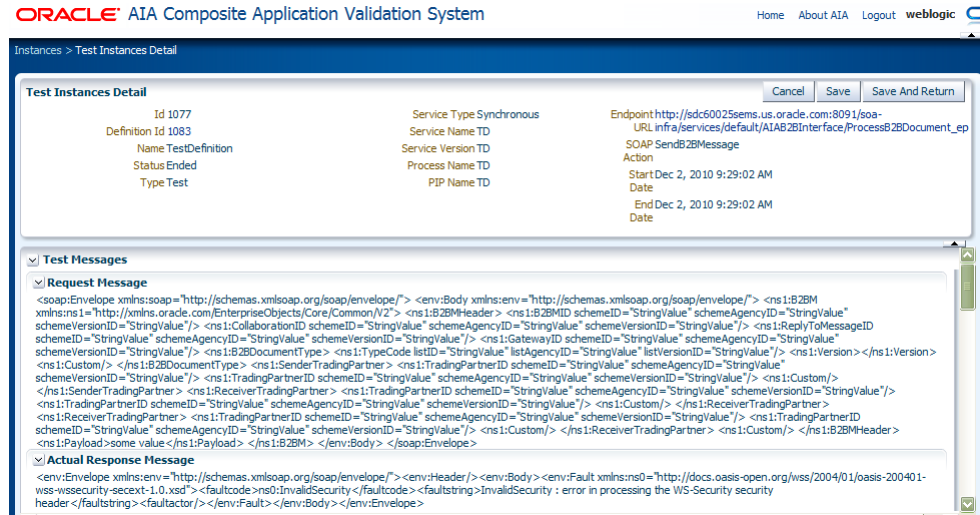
ORACLE AIA Composite Application Validation System

Home About AIA Logout weblogic

Instances > Test Instances Detail

Test Instances Detail

Cancel Save Save And Return

Id 1077
Definition Id 1083
Name TestDefinition
Status Ended
Type Test

Service Type Synchronous
Service Name TD
Service Version TD
Process Name TD
PIP Name TD

Endpoint URL http://sdc60025sems.us.oracle.com:8091/soa-infra/services/default/AIAB2BInterface/ProcessB2BDocument_ep
SOAP Action SendB2BMessage
Start Date Dec 2, 2010 9:29:02 AM
End Date Dec 2, 2010 9:29:02 AM

Test Messages

Request Message

<soap:Envelope xmlns:soap="http://schemas.xmlsoap.org/soap/envelope/"> <env:Body xmlns:env="http://schemas.xmlsoap.org/soap/envelope/"> <ns1:B2BM xmlns:ns1="http://xmlns.oracle.com/EnterpriseObjects/Core/Common/V2"> <ns1:B2BMHeader> <ns1:B2BMID schemeID="StringValue" schemeAgencyID="StringValue" schemeVersionID="StringValue"/> <ns1:CollaborationID schemeID="StringValue" schemeAgencyID="StringValue" schemeVersionID="StringValue"/> <ns1:ReplyToMessageID schemeID="StringValue" schemeAgencyID="StringValue" schemeVersionID="StringValue"/> <ns1:GatewayID schemeID="StringValue" schemeAgencyID="StringValue" schemeVersionID="StringValue"/> <ns1:B2BDocumentType> <ns1:TypeCode listID="StringValue" listAgencyID="StringValue" listVersionID="StringValue"/> <ns1:Version></ns1:Version> <ns1:Custom/> </ns1:B2BDocumentType> <ns1:SenderTradingPartner> <ns1:TradingPartnerID schemeID="StringValue" schemeAgencyID="StringValue" schemeVersionID="StringValue"/> <ns1:TradingPartnerID schemeID="StringValue" schemeAgencyID="StringValue" schemeVersionID="StringValue"/> <ns1:Custom/> </ns1:SenderTradingPartner> <ns1:ReceiverTradingPartner> <ns1:TradingPartnerID schemeID="StringValue" schemeAgencyID="StringValue" schemeVersionID="StringValue"/> <ns1:TradingPartnerID schemeID="StringValue" schemeAgencyID="StringValue" schemeVersionID="StringValue"/> <ns1:Custom/> </ns1:ReceiverTradingPartner> <ns1:ReceiverTradingPartner> <ns1:TradingPartnerID schemeID="StringValue" schemeAgencyID="StringValue" schemeVersionID="StringValue"/> <ns1:TradingPartnerID schemeID="StringValue" schemeAgencyID="StringValue" schemeVersionID="StringValue"/> <ns1:Custom/> </ns1:ReceiverTradingPartner> <ns1:Custom/> </ns1:B2BMHeader> <ns1:Payload>some value</ns1:Payload> </ns1:B2BM> </env:Body> </soap:Envelope>

Actual Response Message

<env:Envelope xmlns:env="http://schemas.xmlsoap.org/soap/envelope/"><env:Header/><env:Body><env:Fault xmlns:ns0="http://docs.oasis-open.org/wss/2004/01/oasis-200401-wss-wssecurity-secext-1.0.xsd"><faultcode>ns0:InvalidSecurity</faultcode><faultstring>InvalidSecurity : error in processing the WS-Security security header</faultstring><faultactor/></env:Fault></env:Body></env:Envelope>